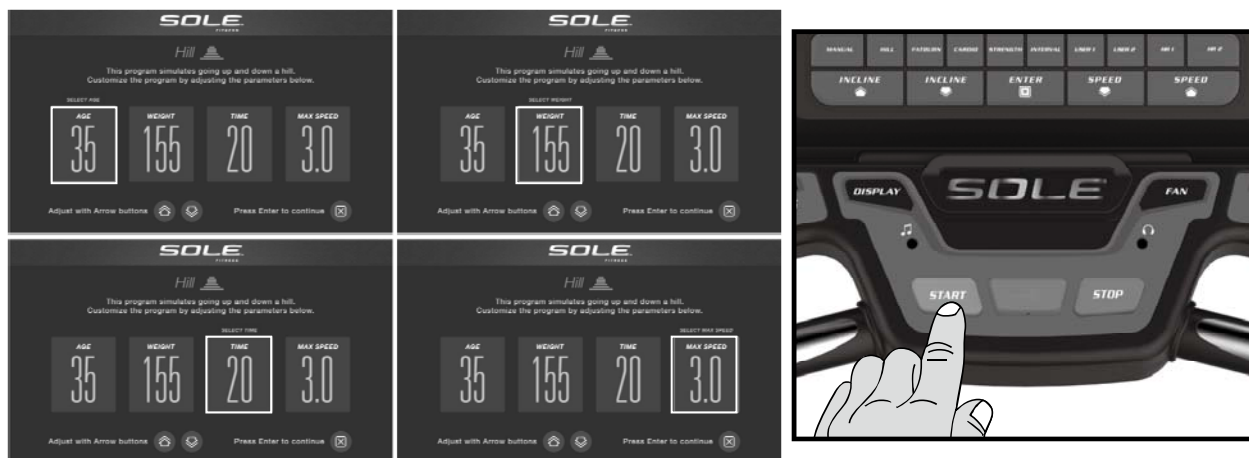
SOLE
FITNESS
Hill
This program simulates going up and down a hill.
Customize the program by adjusting the parameters below.
SELECT AGE
| AGE | WEIGHT | TIME | MAX SPEED |
|---|---|---|---|
| 35 | 155 | 20 | 3.0 |
Adjust with Arrow buttons
Press Enter to continue

SOLE
FITNESS
Hill
This program simulates going up and down a hill.
Customize the program by adjusting the parameters below.
SELECT WEIGHT
| AGE | WEIGHT | TIME | MAX SPEED |
|---|---|---|---|
| 35 | 155 | 20 | 3.0 |
Adjust with Arrow buttons
Press Enter to continue

SOLE
FITNESS
Hill
This program simulates going up and down a hill.
Customize the program by adjusting the parameters below.
SELECT TIME
| AGE | WEIGHT | TIME | MAX SPEED |
|---|---|---|---|
| 35 | 155 | 20 | 3.0 |
Adjust with Arrow buttons
Press Enter to continue

SOLE
FITNESS
Hill
This program simulates going up and down a hill.
Customize the program by adjusting the parameters below.
SELECT MAX SPEED
| AGE | WEIGHT | TIME | MAX SPEED |
|---|---|---|---|
| 35 | 155 | 20 | 3.0 |
Adjust with Arrow buttons
Press Enter to continue

MANUAL HILL FATBURN CARDIO STRENGTH INTERVAL USER 1 USER 2 HR 1 HR 2
INCLINE INCLINE ENTER SPEED SPEED
DISPLAY SOLE FAN
START STOP